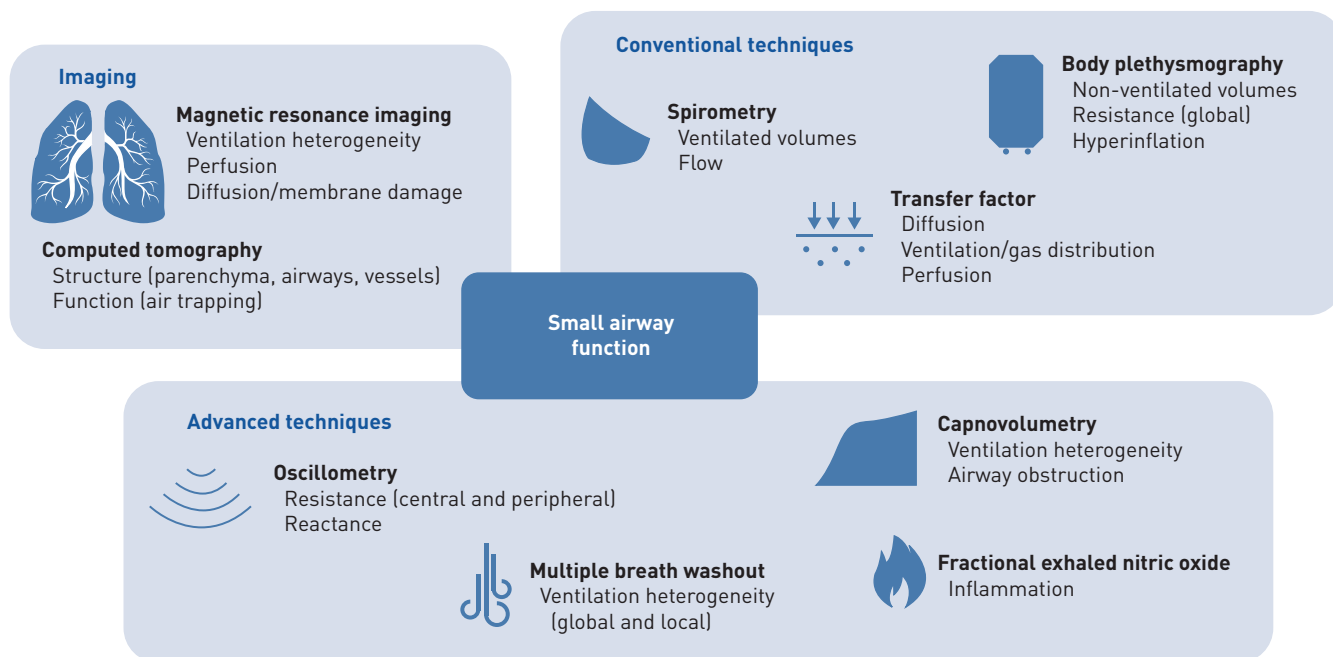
Imaging

Magnetic resonance imaging
Ventilation heterogeneity
Perfusion
Diffusion/membrane damage

Computed tomography
Structure (parenchyma, airways, vessels)
Function (air trapping)

Conventional techniques

Spirometry
Ventilated volumes
Flow

Body plethysmography
Non-ventilated volumes
Resistance (global)
Hyperinflation

Transfer factor
Diffusion
Ventilation/gas distribution
Perfusion

Small airway function

Advanced techniques

Oscillometry
Resistance (central and peripheral)
Reactance

Capnovolumetry
Ventilation heterogeneity
Airway obstruction

Multiple breath washout
Ventilation heterogeneity (global and local)

Fractional exhaled nitric oxide
Inflammation